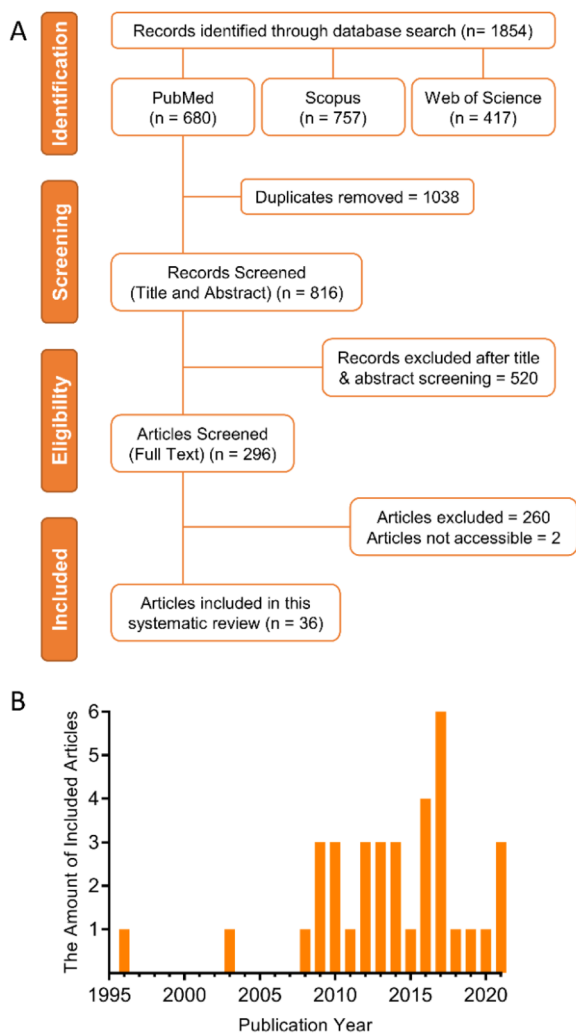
A

Identification

Records identified through database search (n= 1854)

PubMed (n = 680)

Scopus (n = 757)

Web of Science (n = 417)

Screening

Duplicates removed = 1038

Records Screened (Title and Abstract) (n = 816)

Eligibility

Records excluded after title & abstract screening = 520

Articles Screened (Full Text) (n = 296)

Included

Articles excluded = 260
Articles not accessible = 2

Articles included in this systematic review (n = 36)

B

The Amount of Included Articles

6
5
4
3
2
1

1995 2000 2005 2010 2015 2020

Publication Year